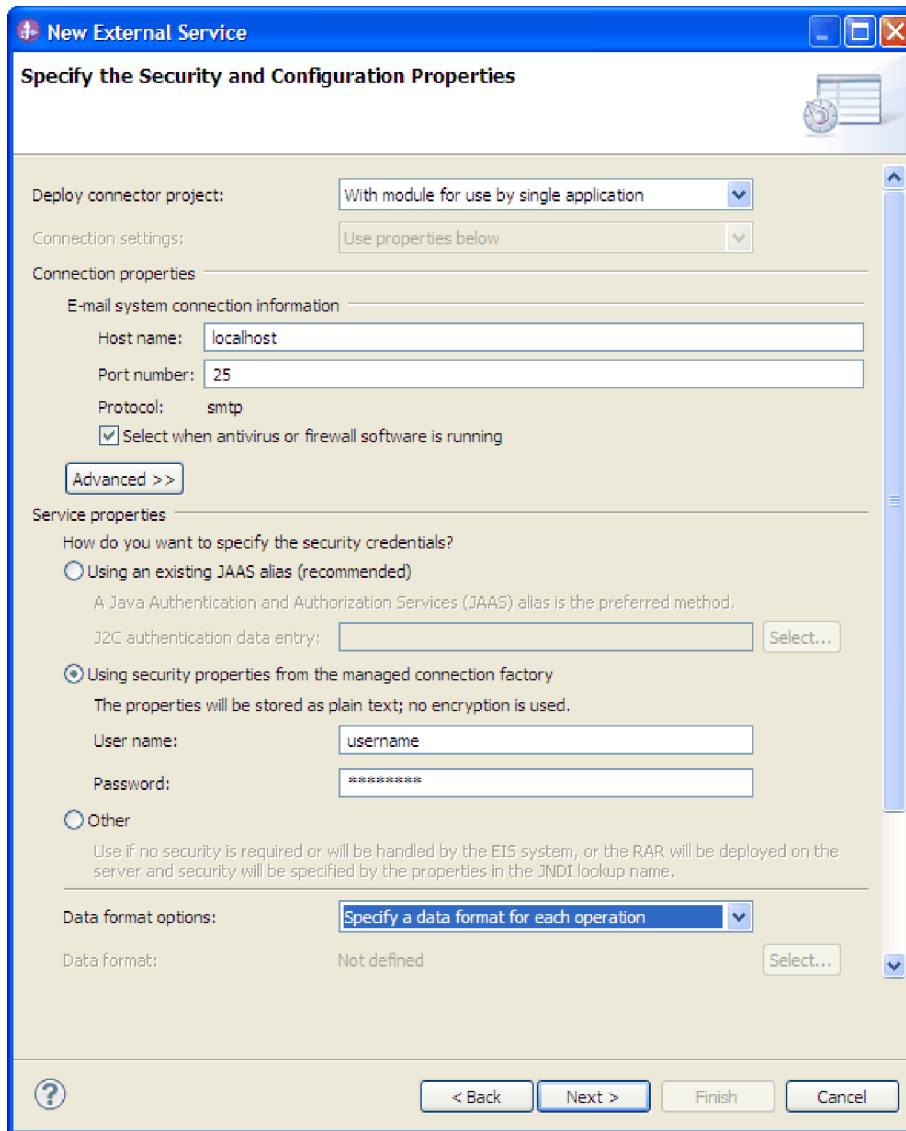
New External Service

Specify the Security and Configuration Properties

Deploy connector project: With module for use by single application

Connection settings: Use properties below

Connection properties

E-mail system connection information

Host name: localhost

Port number: 25

Protocol: smtp

Select when antivirus or firewall software is running

Advanced >>

Service properties

How do you want to specify the security credentials?

Using an existing JAAS alias (recommended)

A Java Authentication and Authorization Services (JAAS) alias is the preferred method.

J2C authentication data entry: Select...

Using security properties from the managed connection factory

The properties will be stored as plain text; no encryption is used.

User name: username

Password: *********

Other

Use if no security is required or will be handled by the EIS system, or the RAR will be deployed on the server and security will be specified by the properties in the JNDI lookup name.

Data format options: Specify a data format for each operation

Data format: Not defined Select...

?

< Back Next > Finish Cancel